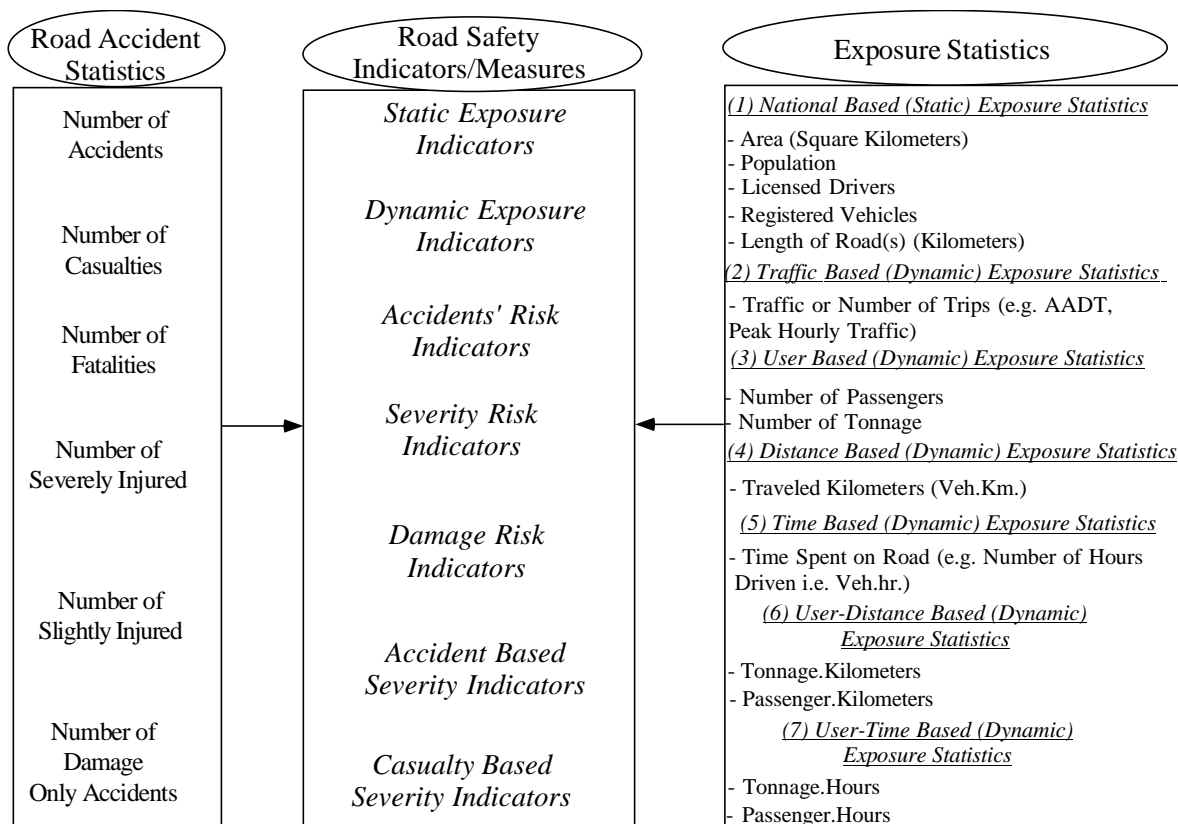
Road Accident Statistics

Number of Accidents

Number of Casualties

Number of Fatalities

Number of Severely Injured

Number of Slightly Injured

Number of Damage Only Accidents

Road Safety Indicators/Measures

Static Exposure Indicators

Dynamic Exposure Indicators

Accidents' Risk Indicators

Severity Risk Indicators

Damage Risk Indicators

Accident Based Severity Indicators

Casualty Based Severity Indicators

Exposure Statistics

(1) National Based (Static) Exposure Statistics

- Area (Square Kilometers)
- Population
- Licensed Drivers
- Registered Vehicles
- Length of Road(s) (Kilometers)

(2) Traffic Based (Dynamic) Exposure Statistics

- Traffic or Number of Trips (e.g. AADT, Peak Hourly Traffic)

(3) User Based (Dynamic) Exposure Statistics

- Number of Passengers
- Number of Tonnage

(4) Distance Based (Dynamic) Exposure Statistics

- Traveled Kilometers (Veh.Km.)

(5) Time Based (Dynamic) Exposure Statistics

- Time Spent on Road (e.g. Number of Hours Driven i.e. Veh.hr.)

(6) User-Distance Based (Dynamic) Exposure Statistics

- Tonnage.Kilometers
- Passenger.Kilometers

(7) User-Time Based (Dynamic) Exposure Statistics

- Tonnage.Hours
- Passenger.Hours